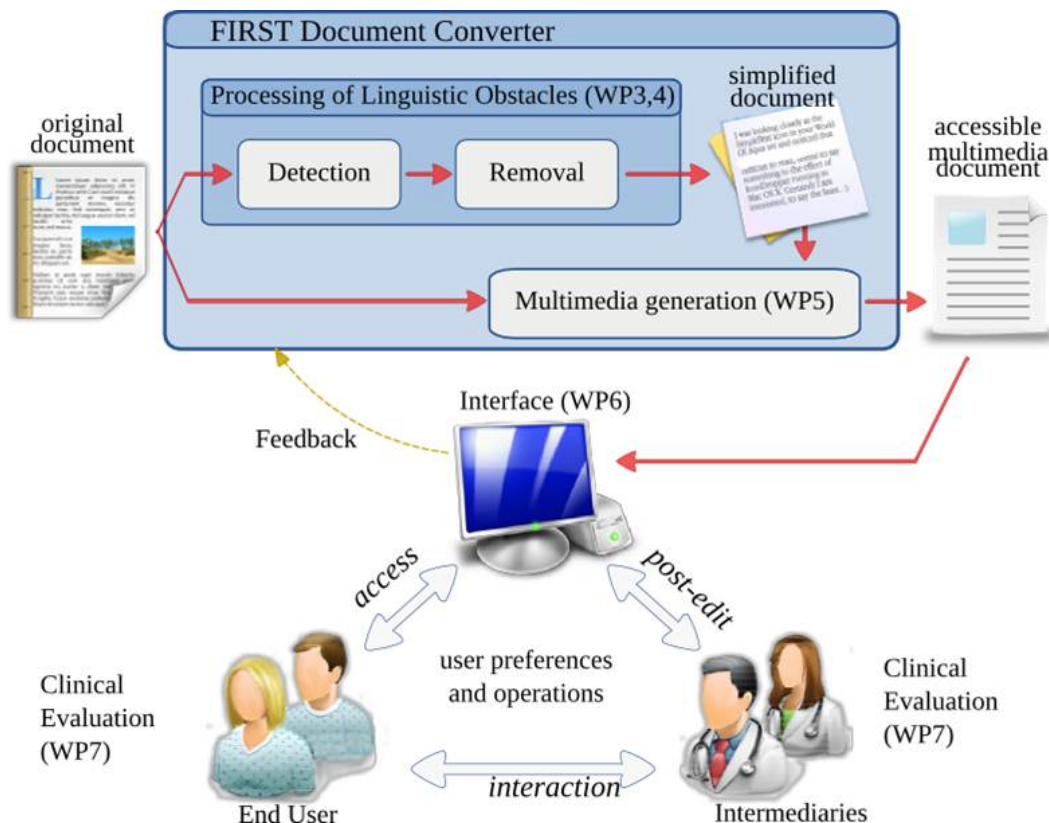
FIRST Document Converter

Processing of Linguistic Obstacles (WP3,4)

original document

Detection

Removal

simplified document

accessible multimedia document

Multimedia generation (WP5)

Interface (WP6)

Feedback

access

post-edit

user preferences and operations

Clinical Evaluation (WP7)

Clinical Evaluation (WP7)

interaction

End User

Intermediaries